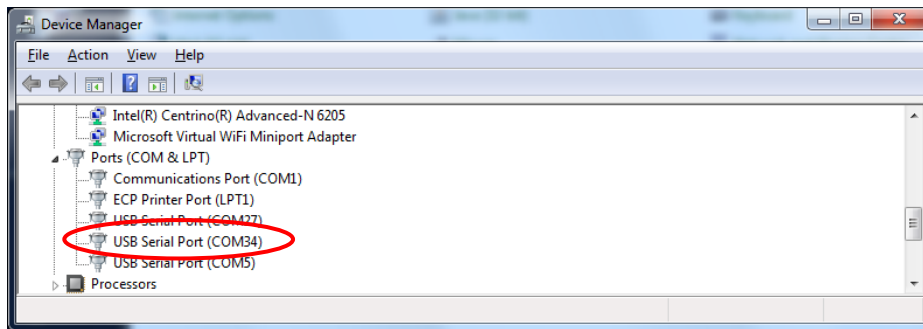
Device Manager

File Action View Help

Intel(R) Centrino(R) Advanced-N 6205
Microsoft Virtual WiFi Miniport Adapter
Ports (COM & LPT)
Communications Port (COM1)
ECP Printer Port (LPT1)
USB Serial Port (COM27)
USB Serial Port (COM34)
USB Serial Port (COM5)
Processors